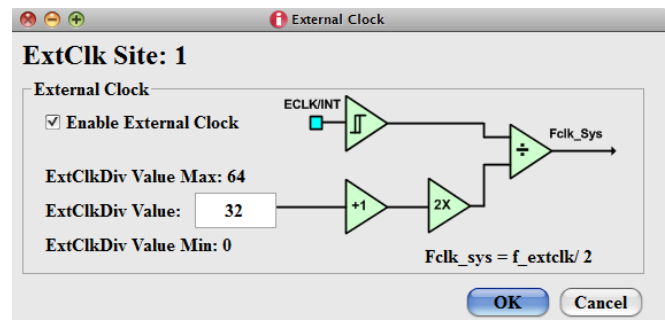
External Clock

ExtClk Site: 1

External Clock

☑ Enable External Clock

ECLK/INT

Fclk_Sys

÷

ExtClkDiv Value Max: 64

ExtClkDiv Value: 32

+1

2X

ExtClkDiv Value Min: 0

Fclk_sys = f_extclk/ 2

OK

Cancel